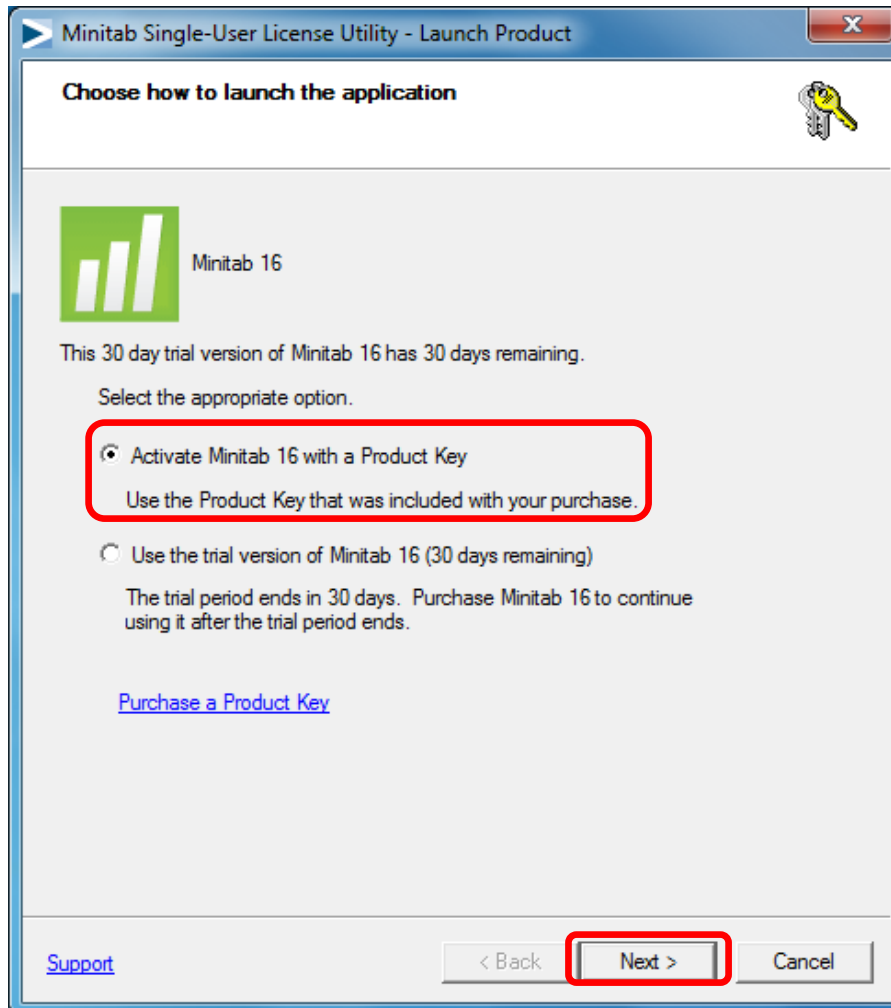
Minitab Single-User License Utility - Launch Product

Choose how to launch the application

Minitab 16

This 30 day trial version of Minitab 16 has 30 days remaining.

Select the appropriate option.

Activate Minitab 16 with a Product Key

Use the Product Key that was included with your purchase.

Use the trial version of Minitab 16 (30 days remaining)

The trial period ends in 30 days. Purchase Minitab 16 to continue using it after the trial period ends.

Purchase a Product Key

Support

< Back

Next >

Cancel